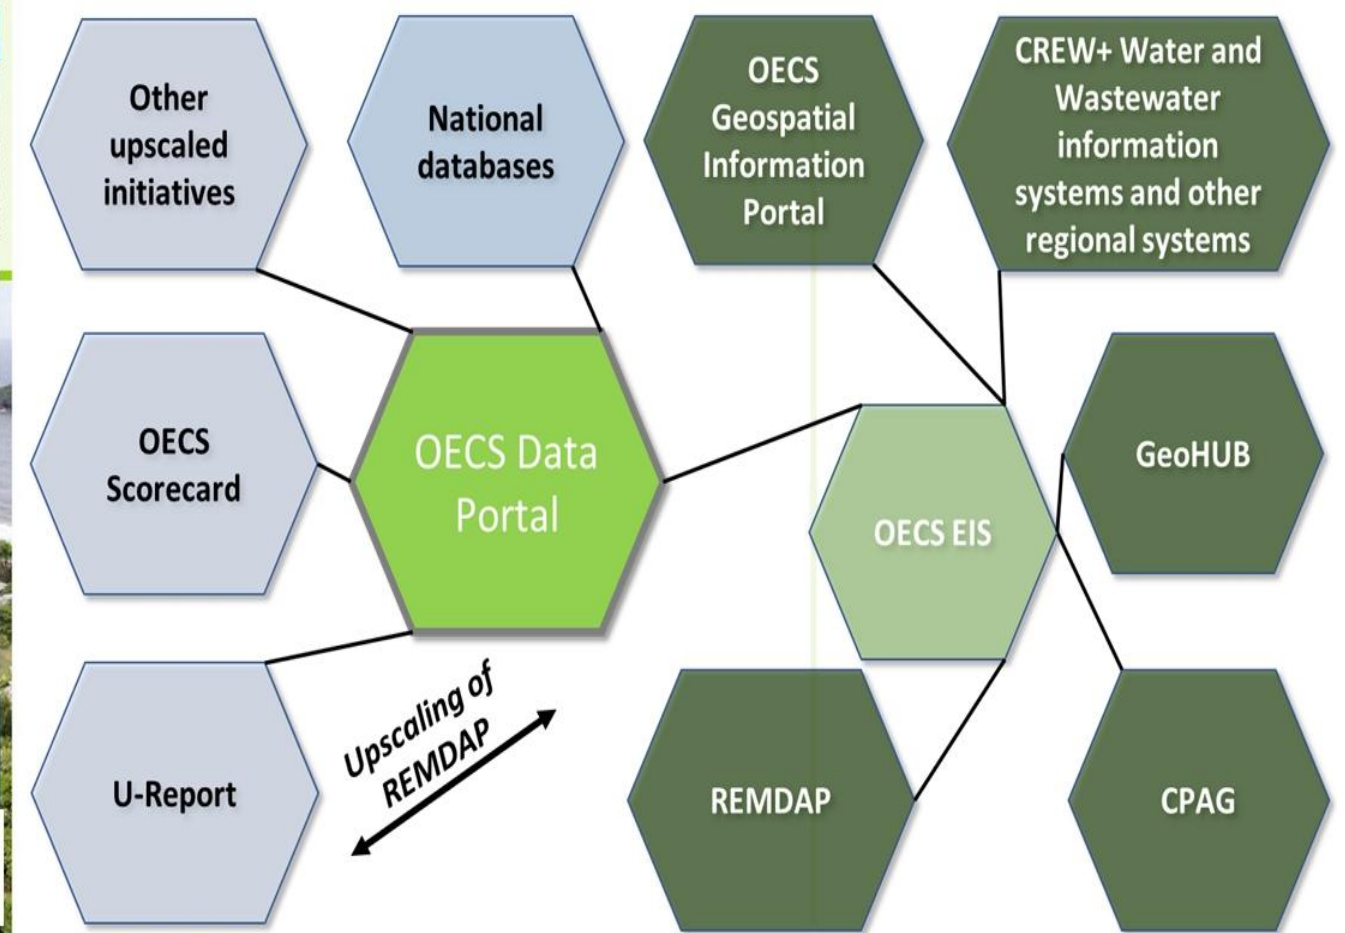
Other upscaled initiatives

National databases

OECS Geospatial Information Portal

CREW+ Water and Wastewater information systems and other regional systems

OECS Scorecard

OECS Data Portal

OECS EIS

GeoHUB

U-Report

Upscaling of REMDAP

REMDAP

CPAG